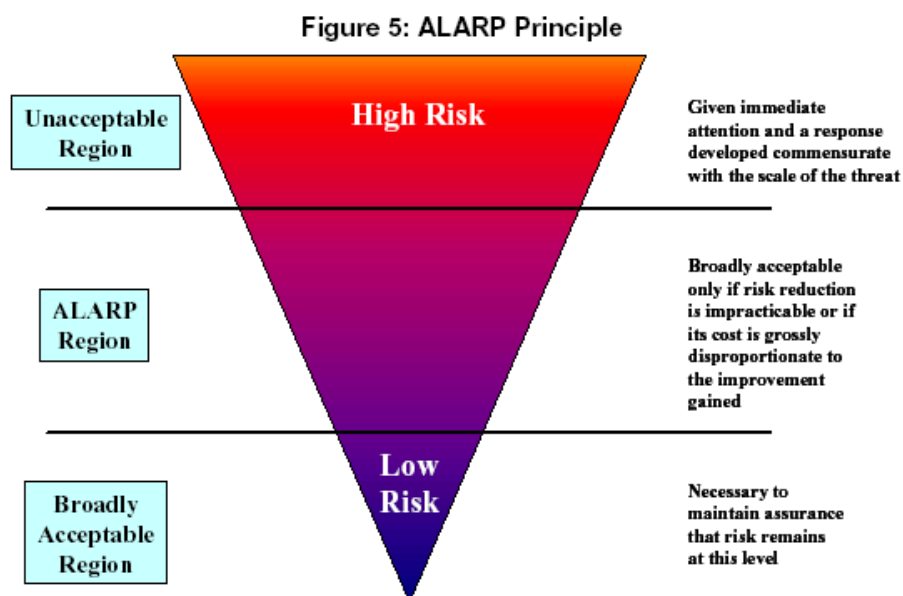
Figure 5: ALARP Principle

Unacceptable Region

High Risk

Given immediate attention and a response developed commensurate with the scale of the threat

ALARP Region

Broadly acceptable only if risk reduction is impracticable or if its cost is grossly disproportionate to the improvement gained

Broadly Acceptable Region

Low Risk

Necessary to maintain assurance that risk remains at this level